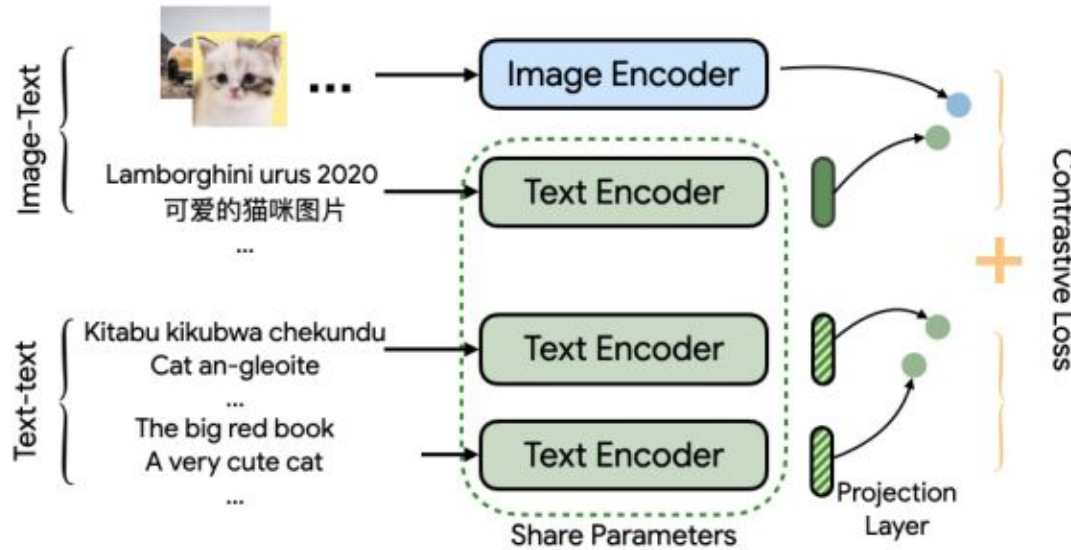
Image-Text

...

Image Encoder

Lamborghini urus 2020
可爱的猫咪图片
...

Text Encoder

Text-text

Kitabu kikubwa chekundu
Cat an-gleoite
...

Text Encoder

The big red book
A very cute cat
...

Text Encoder

Share Parameters

Projection Layer

Contrastive Loss

+